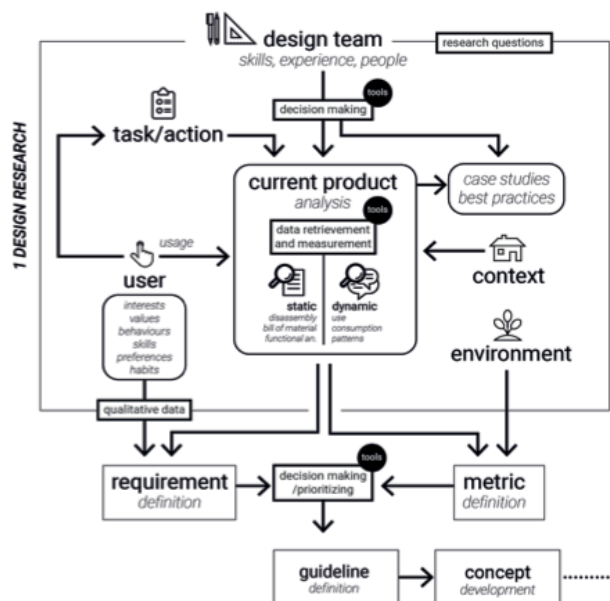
design team
skills, experience, people

research questions

1 DESIGN RESEARCH

tools
decision making

task/action

current product
analysis

tools
data retrievement and measurement

case studies
best practices

usage
user

context

static
disassembly
bill of material
functional an.

dynamic
use
consumption
patterns

interests
values
behaviours
skills
preferences
habits

environment

qualitative data

requirement
definition

tools
decision making
/prioritizing

metric
definition

guideline
definition

concept
development